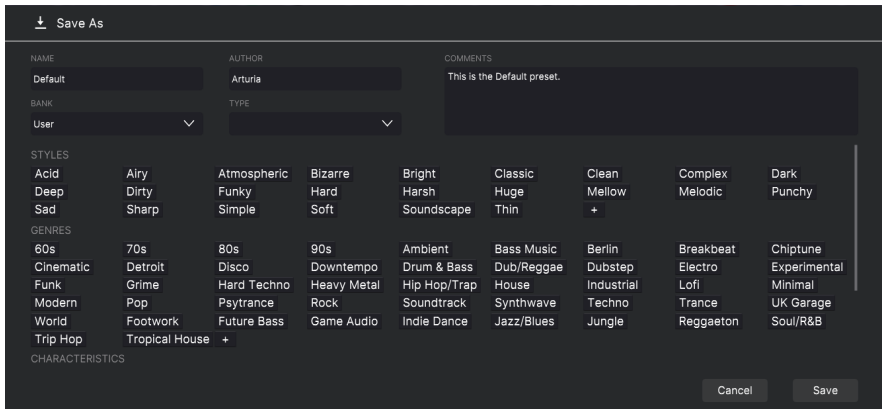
Save As

NAME
Default

AUTHOR
Arturia

COMMENTS
This is the Default preset.

BANK
User

TYPE

STYLES
Acid Airy Atmospheric Bizarre Bright Classic Clean Complex Dark
Deep Dirty Funky Hard Harsh Huge Mellow Melodic Punchy
Sad Sharp Simple Soft Soundscape Thin +

GENRES
60s 70s 80s 90s Ambient Bass Music Berlin Breakbeat Chiptune
Cinematic Detroit Disco Downtempo Drum & Bass Dub/Reggae Dubstep Electro Experimental
Funk Grime Hard Techno Heavy Metal Hip Hop/Trap House Industrial Lofi Minimal
Modern Pop Psytrance Rock Soundtrack Synthwave Techno Trance UK Garage
World Footwork Future Bass Game Audio Indie Dance Jazz/Blues Jungle Reggaeton Soul/R&B
Trip Hop Tropical House +

CHARACTERISTICS

Cancel Save